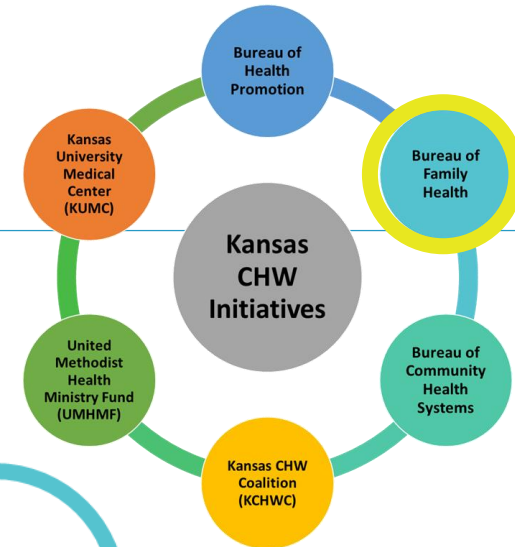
Bureau of Health Promotion

Bureau of Family Health

Bureau of Community Health Systems

Kansas CHW Coalition (KCHWC)

United Methodist Health Ministry Fund (UMHMF)

Kansas University Medical Center (KUMC)

Kansas CHW Initiatives